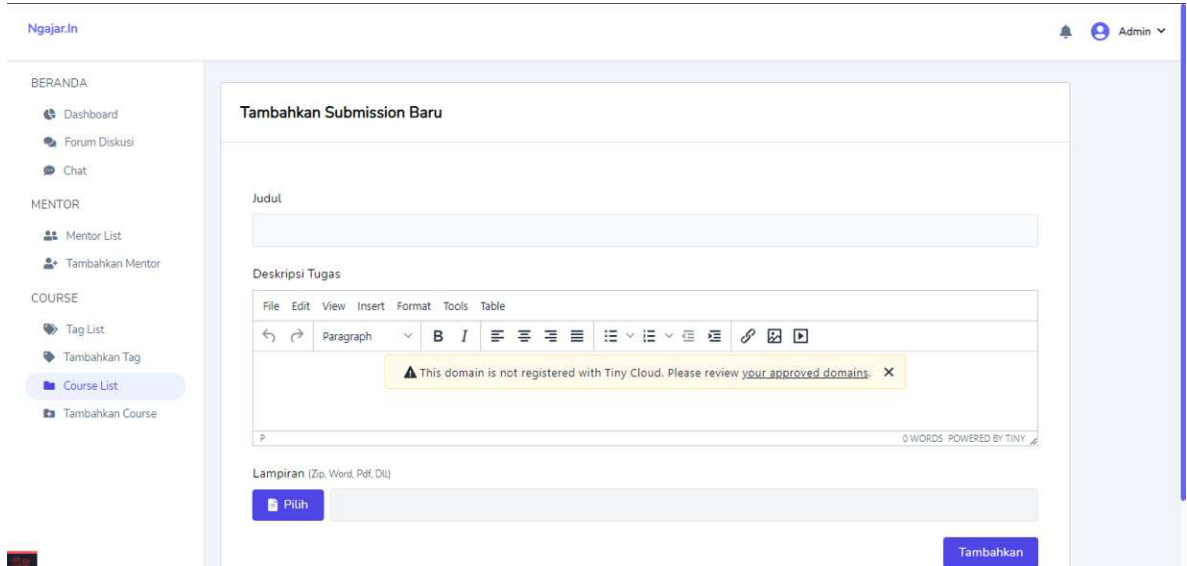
Ngajar.In

Admin

BERANDA

Dashboard

Forum Diskusi

Chat

MENTOR

Mentor List

Tambahkan Mentor

COURSE

Tag List

Tambahkan Tag

Course List

Tambahkan Course

Tambahkan Submission Baru

Judul

Deskripsi Tugas

File Edit View Insert Format Tools Table

Paragraph B I

This domain is not registered with Tiny Cloud. Please review your approved domains. ×

P

0 WORDS POWERED BY TINY

Lampiran (Zip, Word, Pdf, Dll)

Pilih

Tambahkan